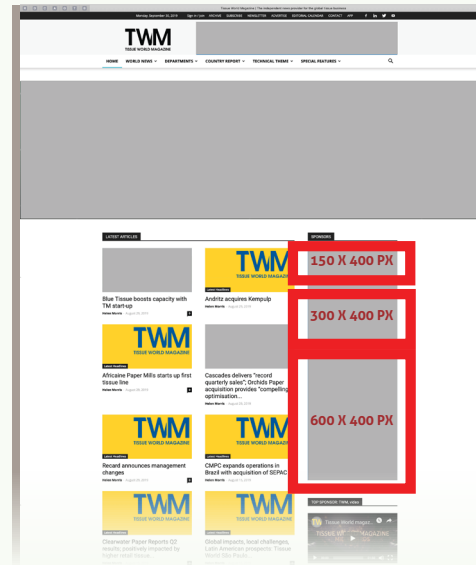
Tissue World Magazine | The independent news provider for the global tissue business

Monday, December 02, 2019 Sign in / Join ARCHIVE SUBSCRIBE NEWSLETTER ADVERTISE EDITORIAL CALENDAR CONTACT APP

TWM
TISSUE WORLD MAGAZINE

HOME WORLD NEWS DEPARTMENTS COUNTRY REPORT TECHNICAL THEME SPECIAL FEATURES

LATEST ARTICLES

SPONSORS

150 X 400 PX

300 X 400 PX

600 X 400 PX

TWM
TISSUE WORLD MAGAZINE
Latest Headlines

Blue Tissue boosts capacity with TM start-up
Helen Morris - August 30, 2019

Andritz acquires Kempulp
Helen Morris - August 30, 2019

TWM
TISSUE WORLD MAGAZINE
Latest Headlines

Africaine Paper Mills starts up first tissue line
Helen Morris - August 30, 2019

Cascades delivers "record quarterly sales"; Orchids Paper acquisition provides "compelling optimisation...
Helen Morris - August 30, 2019

TWM
TISSUE WORLD MAGAZINE
Latest Headlines

Recard announces management changes
Helen Morris - August 29, 2019

TWM
TISSUE WORLD MAGAZINE
Latest Headlines

CMPC expands operations in Brazil with acquisition of SEPAC
Helen Morris - August 29, 2019

TOP SPONSOR: TWM video

Tissue World Magaz...
TISSUE WO... MAGAZINE

TWM
TISSUE WORLD MAGAZINE

TWM
TISSUE WORLD MAGAZINE

Clearwater Paper Reports Q2 results; positively impacted by higher retail tissue...

Global impacts, local challenges, Latin American prospects: Tissue World São Paulo...